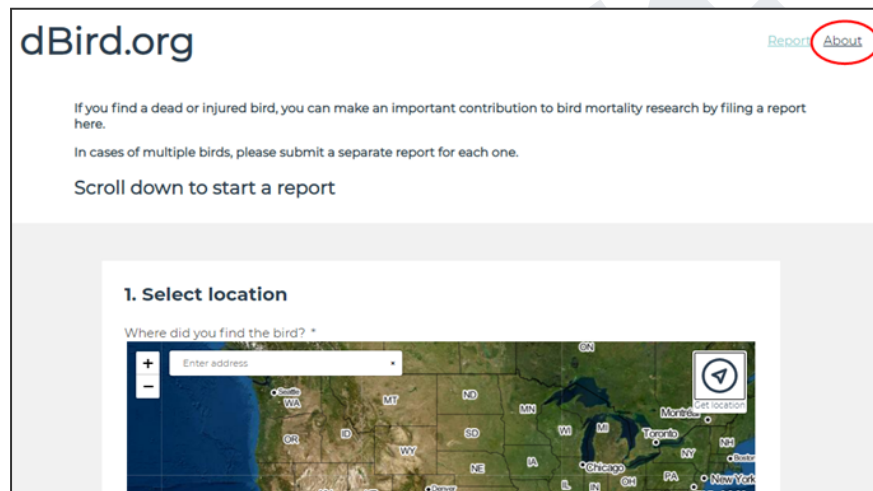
dBird.org

Report About

If you find a dead or injured bird, you can make an important contribution to bird mortality research by filing a report here.

In cases of multiple birds, please submit a separate report for each one.

Scroll down to start a report

1. Select location

Where did you find the bird? *

+
−
Enter address

Get location

ON
Seattle
WA
MT
ND
MN
OR
ID
SD
WI
MI
Montreal
Toronto
NH
WY
NE
IA
Chicago
NY
Boston
PA
OH
IL
IN
New York
Denver